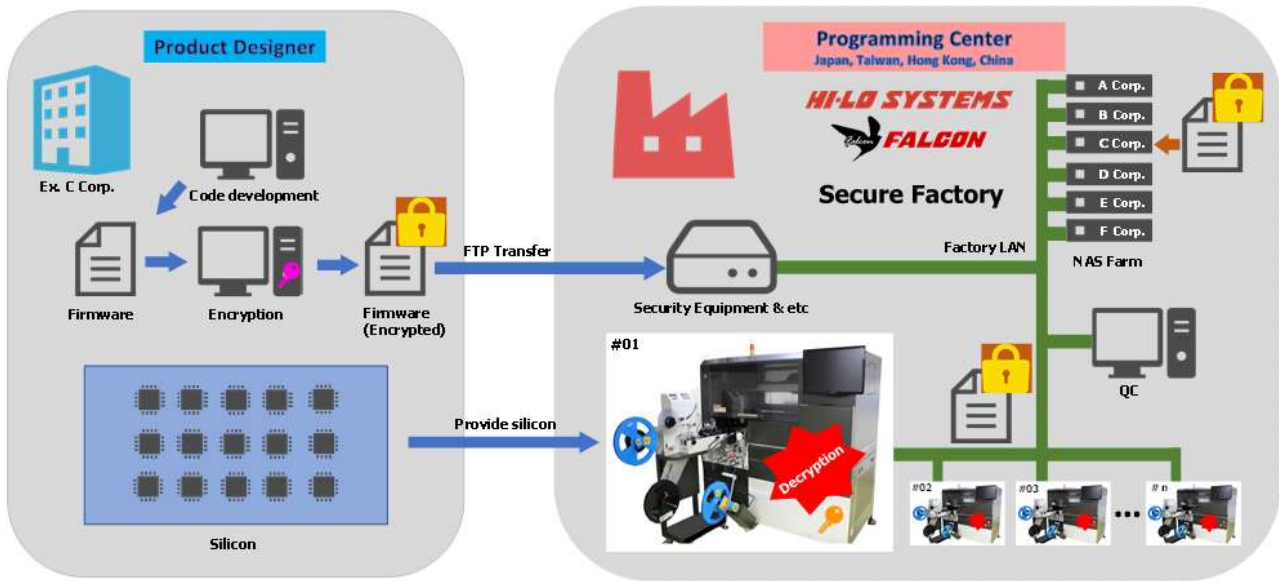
Product Designer

Ex. C Corp.

Code development

Firmware

Encryption

Firmware (Encrypted)

FTP Transfer

Silicon

Provide silicon

Programming Center
Japan, Taiwan, Hong Kong, China

HI-LO SYSTEMS

FALCON

Secure Factory

A Corp.
B Corp.
C Corp.
D Corp.
E Corp.
F Corp.

Factory LAN

NAS Farm

Security Equipment & etc

#01

Decryption

QC

#02

#03

# n